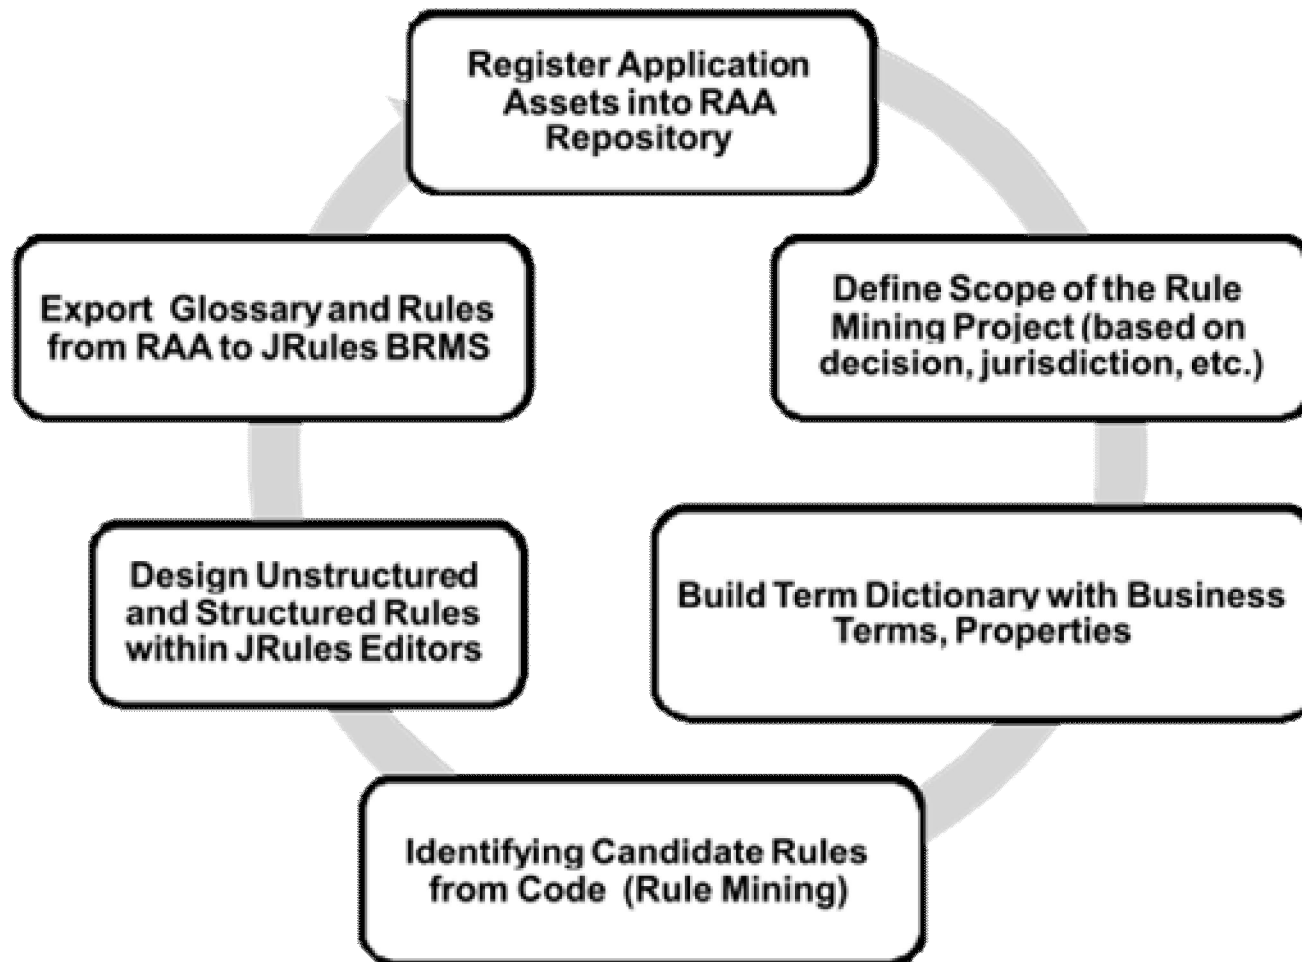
Register Application Assets into RAA Repository

Define Scope of the Rule Mining Project (based on decision, jurisdiction, etc.)

Build Term Dictionary with Business Terms, Properties

Identifying Candidate Rules from Code (Rule Mining)

Design Unstructured and Structured Rules within JRules Editors

Export Glossary and Rules from RAA to JRules BRMS